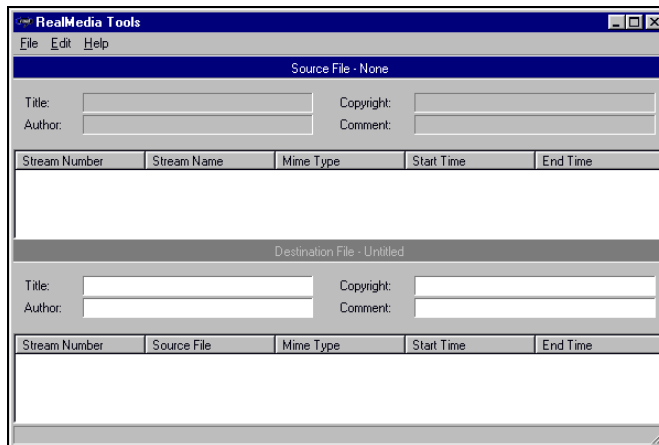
RealMedia Tools

File Edit Help

Source File - None

Title:
Author:
Copyright:
Comment:

| Stream Number | Stream Name | Mime Type | Start Time | End Time |
|---|---|---|---|---|

Destination File - Untitled

Title:
Author:
Copyright:
Comment:

| Stream Number | Source File | Mime Type | Start Time | End Time |
|---|---|---|---|---|